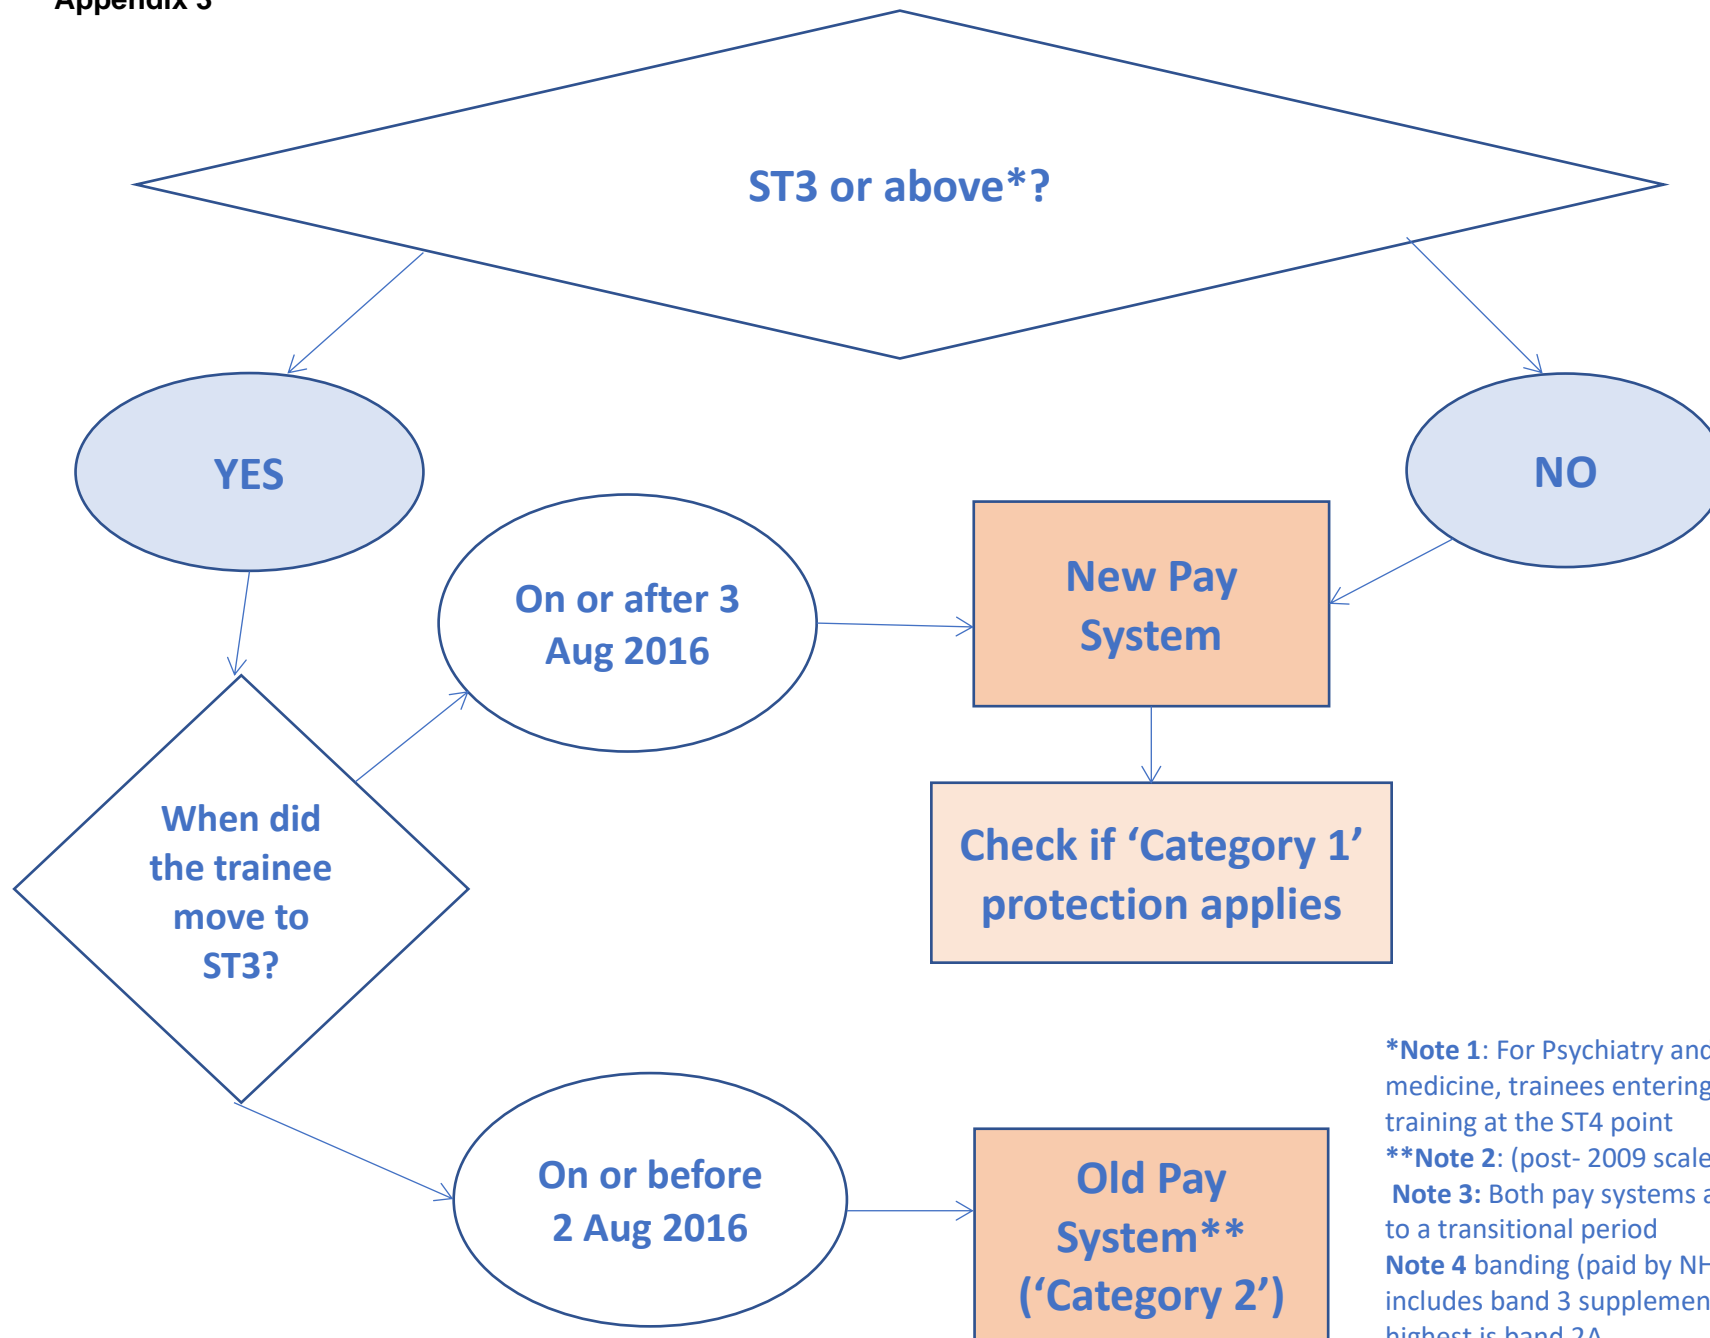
Appendix 3

ST3 or above*?

YES

NO

On or after 3 Aug 2016

New Pay System

When did the trainee move to ST3?

Check if 'Category 1' protection applies

*Note 1: For Psychiatry and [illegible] medicine, trainees entering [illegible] training at the ST4 point
**Note 2: (post- 2009 scale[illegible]
Note 3: Both pay systems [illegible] to a transitional period
Note 4 banding (paid by NH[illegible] includes band 3 supplemen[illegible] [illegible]

On or before 2 Aug 2016

Old Pay System** ('Category 2')